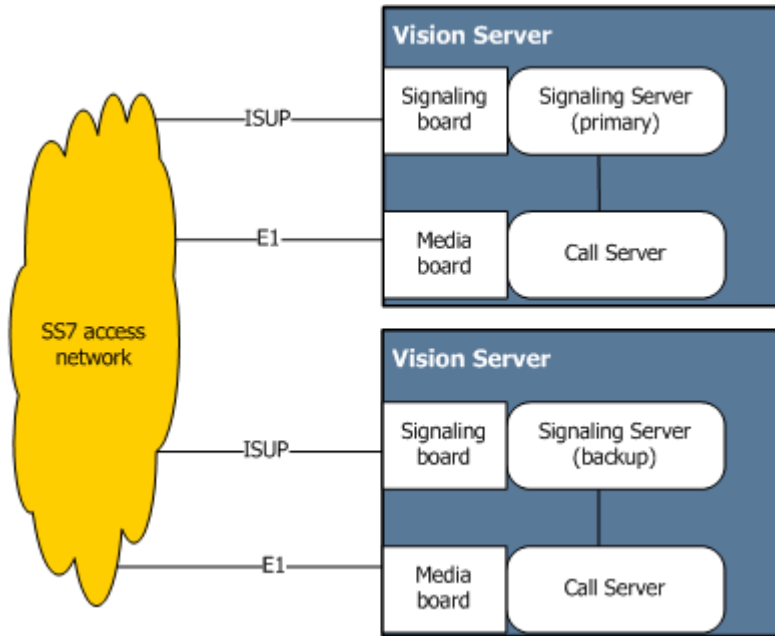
SS7 access network

ISUP

E1

ISUP

E1

Vision Server

Signaling board

Signaling Server (primary)

Media board

Call Server

Vision Server

Signaling board

Signaling Server (backup)

Media board

Call Server